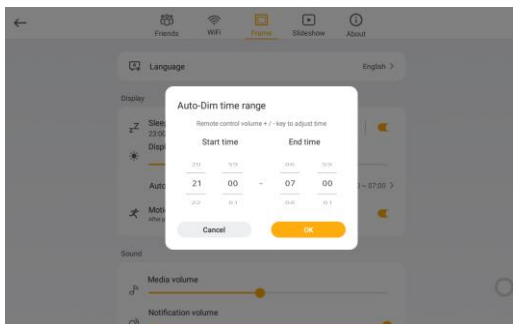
Friends
WiFi
Frame
Slideshow
About

Language
English >

Display

Slee
23:00
Disp

Auto
) ~ 07:00 >

Moti
after p

Auto-Dim time range

Remote control volume + / - key to adjust time

Start time
End time

20
59
06
59

21
00
-
07
00

22
01
08
01

Cancel
OK

Sound

Media volume

Notification volume